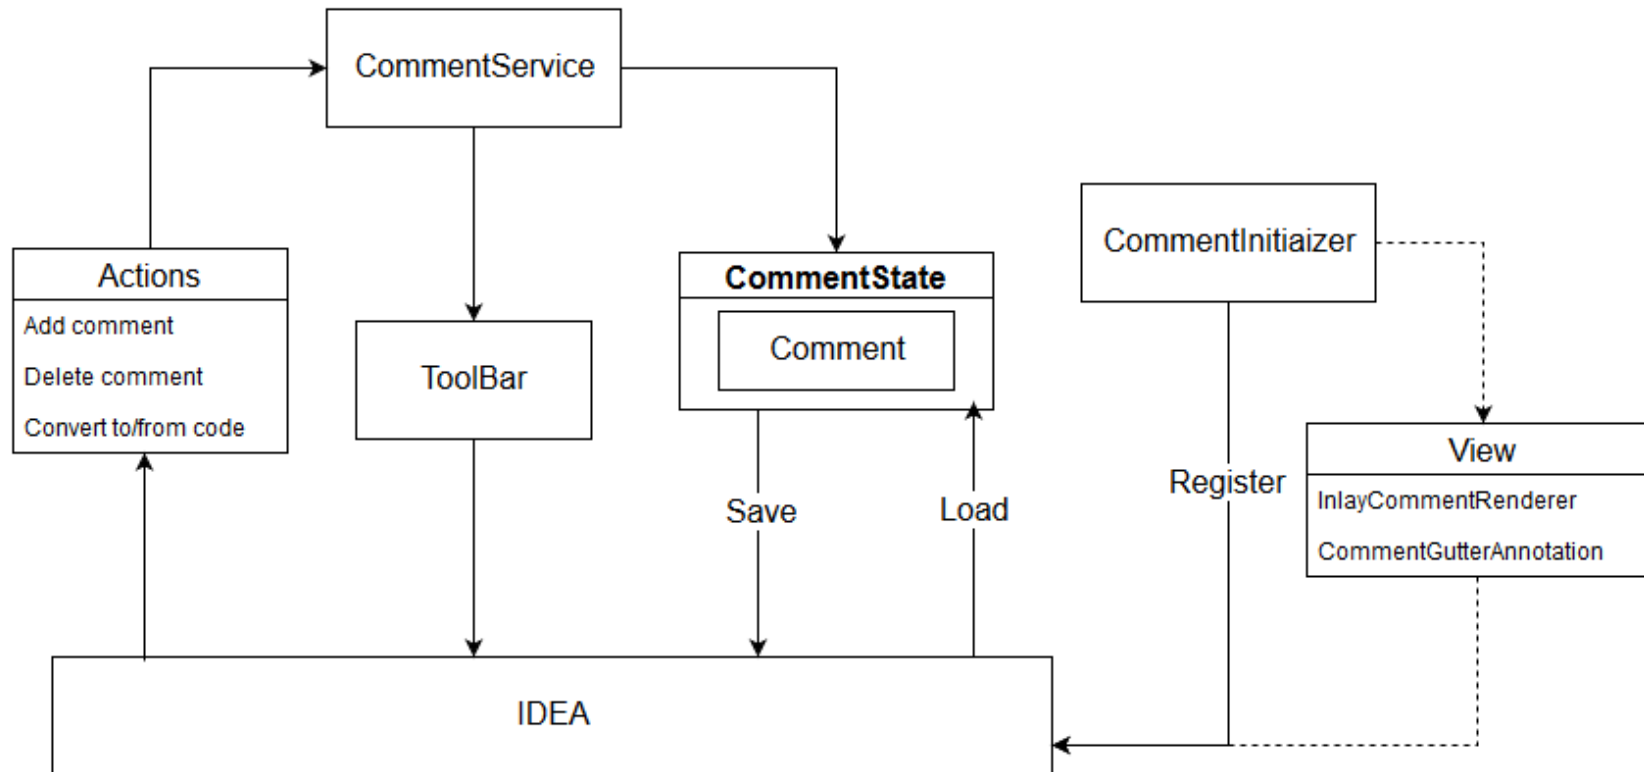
CommentService

Actions
Add comment
Delete comment
Convert to/from code

ToolBar

CommentState
Comment

CommentInitiaizer

View
InlayCommentRenderer
CommentGutterAnnotation

Save

Load

Register

IDEA